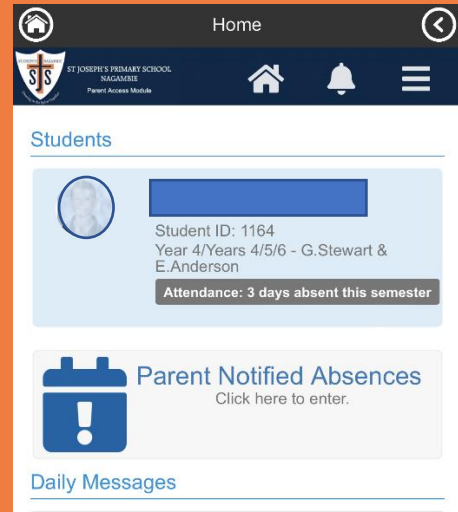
Home

ST JOSEPH'S PRIMARY SCHOOL
NAGAMBIE
Parent Access Module

Students

Student ID: 1164
Year 4/Years 4/5/6 - G.Stewart & E.Anderson
Attendance: 3 days absent this semester

Parent Notified Absences
Click here to enter.

Daily Messages